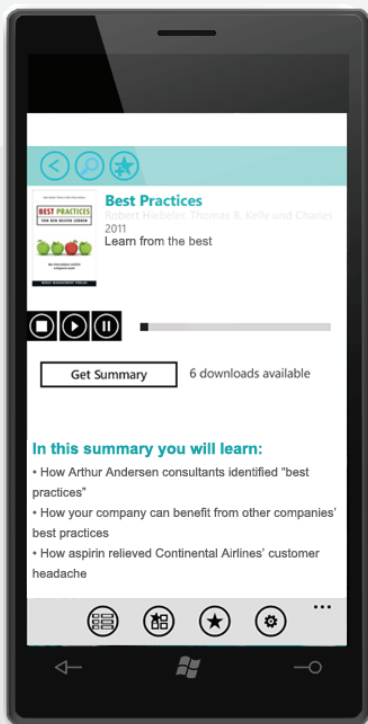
BEST PRACTICES

Best Practices
Robert Hiebeler, Thomas B. Kelly and Charles
2011
Learn from the best

Get Summary
6 downloads available

In this summary you will learn:
• How Arthur Andersen consultants identified "best practices"
• How your company can benefit from other companies' best practices
• How aspirin relieved Continental Airlines' customer headache

...